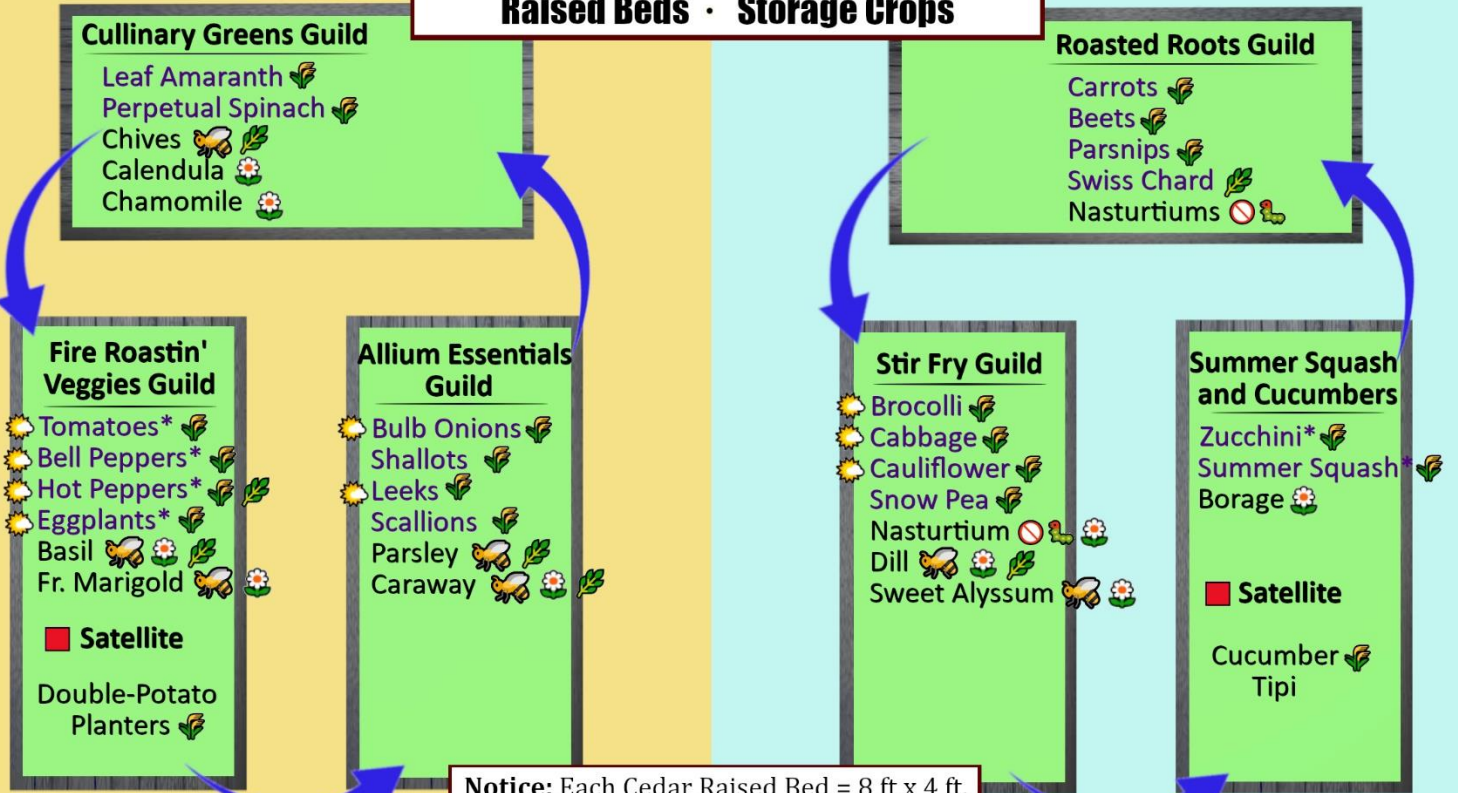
Raised Beds · Storage Crops

Cullinary Greens Guild
Leaf Amaranth
Perpetual Spinach
Chives
Calendula
Chamomile

Fire Roastin' Veggies Guild
Tomatoes*
Bell Peppers*
Hot Peppers*
Eggplants*
Basil
Fr. Marigold

Satellite

Double-Potato Planters

Allium Essentials Guild
Bulb Onions
Shallots
Leeks
Scallions
Parsley
Caraway

Roasted Roots Guild
Carrots
Beets
Parsnips
Swiss Chard
Nasturtiums

Stir Fry Guild
Brocolli
Cabbage
Cauliflower
Snow Pea
Nasturtium
Dill
Sweet Alyssum

Summer Squash and Cucumbers
Zucchini*
Summer Squash*
Borage

Satellite

Cucumber Tipi

Notice: Each Cedar Raised Bed = 8 ft x 4 ft